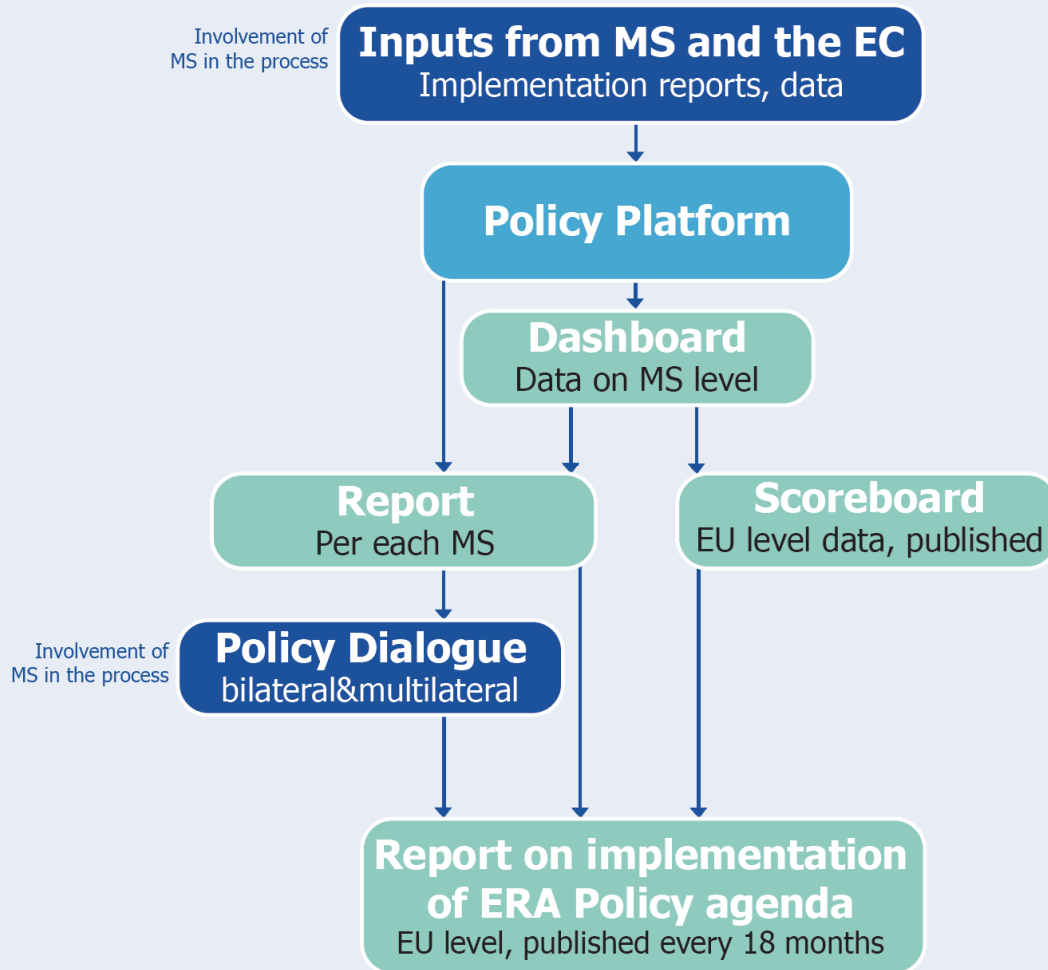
Involvement of MS in the process

Inputs from MS and the EC
Implementation reports, data

Policy Platform

Dashboard
Data on MS level

Report
Per each MS

Scoreboard
EU level data, published

Involvement of MS in the process

Policy Dialogue
bilateral&multilateral

Report on implementation of ERA Policy agenda
EU level, published every 18 months